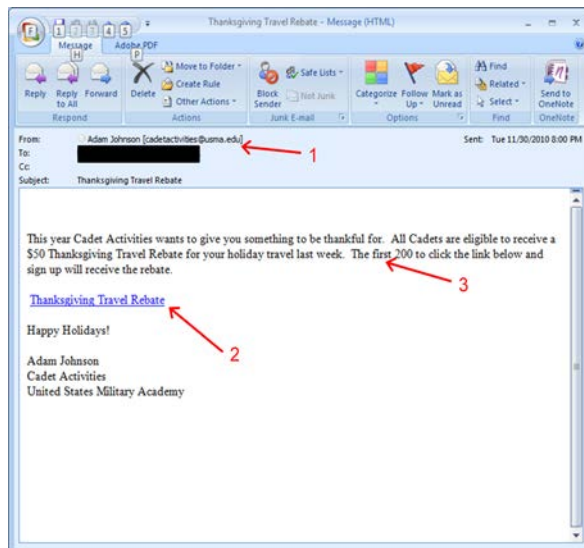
Thanksgiving Travel Rebate - Message (HTML)

F 1 2 3 4 5

Message H Adobe PDF P

Reply Reply to All Forward
Respond

Delete Move to Folder Create Rule Other Actions
Actions

Block Sender Safe Lists Not Junk
Junk E-mail

Categorize Follow Up Mark as Unread
Options

Find Related Select
Find

Send to OneNote
OneNote

From: Adam Johnson [cadetactivities@usma.edu]
To:
Cc:
Subject: Thanksgiving Travel Rebate

Sent: Tue 11/30/2010 8:00 PM

1

This year Cadet Activities wants to give you something to be thankful for. All Cadets are eligible to receive a $50 Thanksgiving Travel Rebate for your holiday travel last week. The first 200 to click the link below and sign up will receive the rebate.

3

Thanksgiving Travel Rebate

2

Happy Holidays!

Adam Johnson
Cadet Activities
United States Military Academy